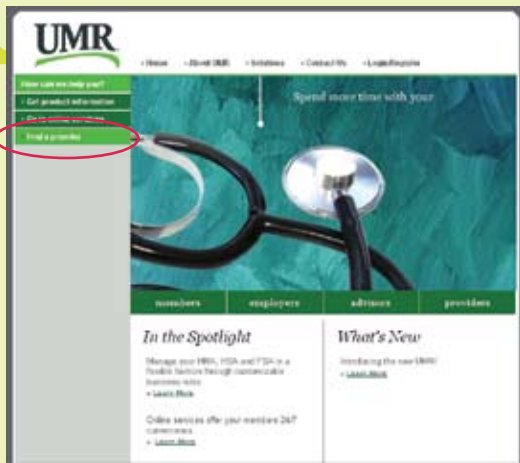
UMR

• Home • About UMR • Solutions • Contact Us • Login/Register

How can we help you?
• Get product information
• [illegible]
• Find a provider

Spend more time with your

members
employers
advisors
providers

In the Spotlight

Manage your HRA, HSA and FSA in a flexible fashion through customizable business rules
» Learn More

Online services offer your members 24/7 convenience
» Learn More

What's New

Introducing the new UMR!
» Learn More